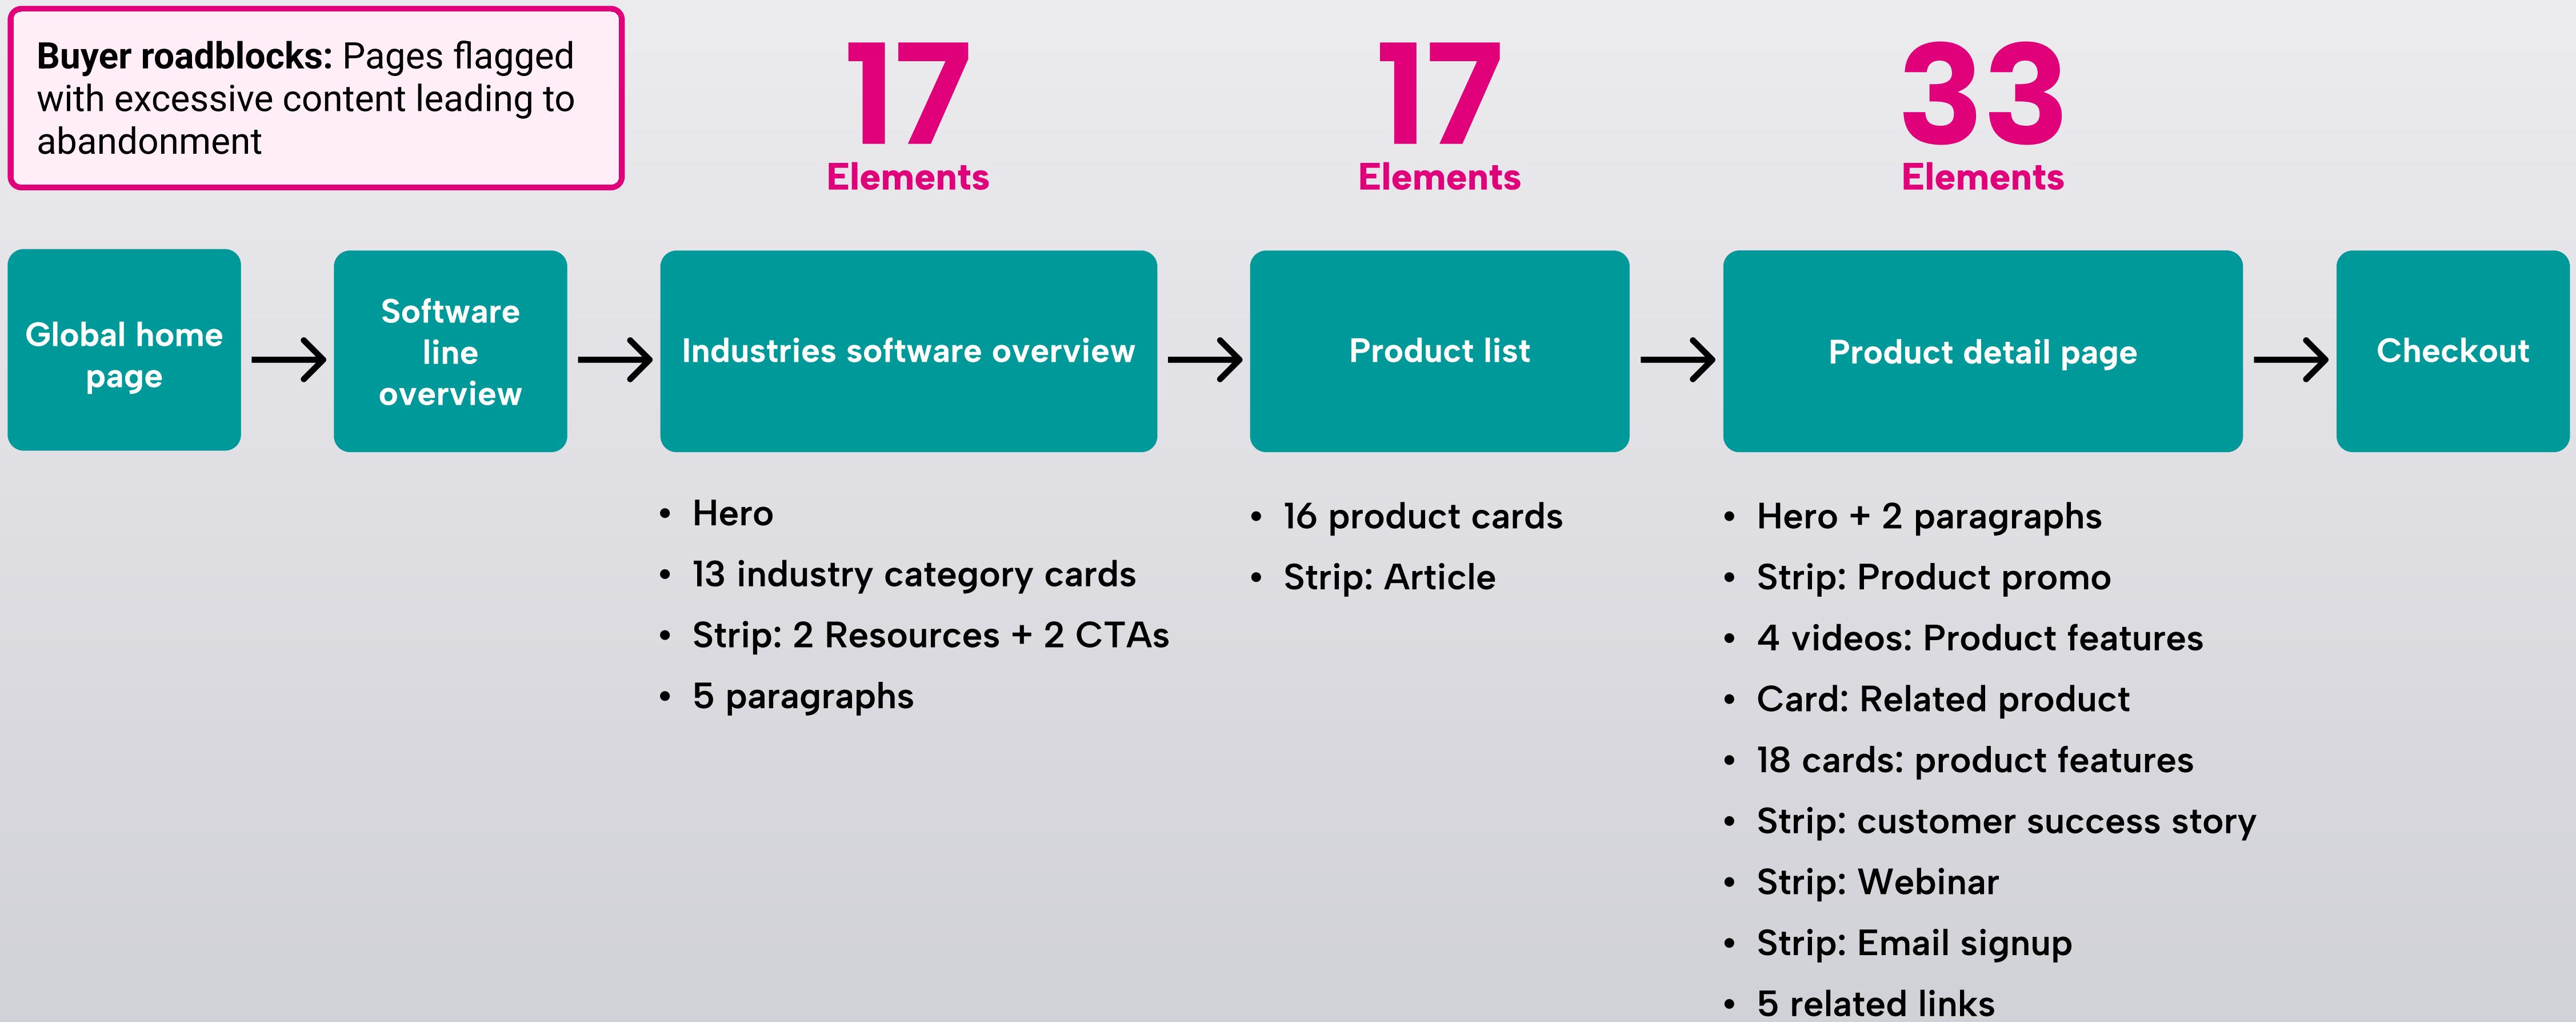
**Buyer roadblocks:** Pages flagged with excessive content leading to abandonment

Global home page → Software line overview → Industries software overview → Product list → Product detail page → Checkout

17
Elements

- Hero
- 13 industry category cards
- Strip: 2 Resources + 2 CTAs
- 5 paragraphs

17
Elements

- 16 product cards
- Strip: Article

33
Elements

- Hero + 2 paragraphs
- Strip: Product promo
- 4 videos: Product features
- Card: Related product
- 18 cards: product features
- Strip: customer success story
- Strip: Webinar
- Strip: Email signup
- 5 related links